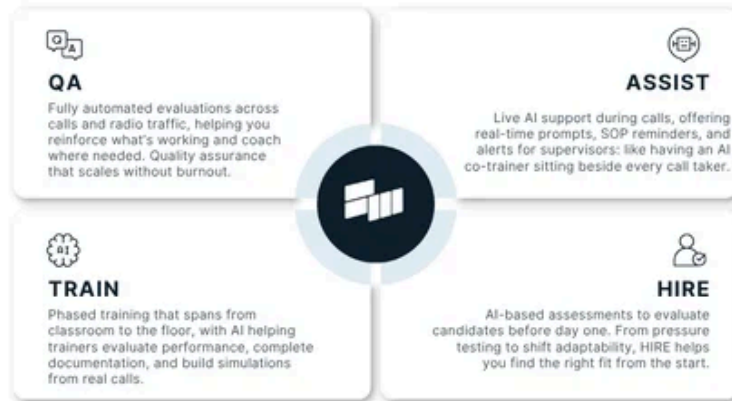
QA

Fully automated evaluations across calls and radio traffic, helping you reinforce what's working and coach where needed. Quality assurance that scales without burnout.

ASSIST

Live AI support during calls, offering real-time prompts, SOP reminders, and alerts for supervisors: like having an AI co-trainer sitting beside every call taker.

AI

TRAIN

Phased training that spans from classroom to the floor, with AI helping trainers evaluate performance, complete documentation, and build simulations from real calls.

HIRE

AI-based assessments to evaluate candidates before day one. From pressure testing to shift adaptability, HIRE helps you find the right fit from the start.